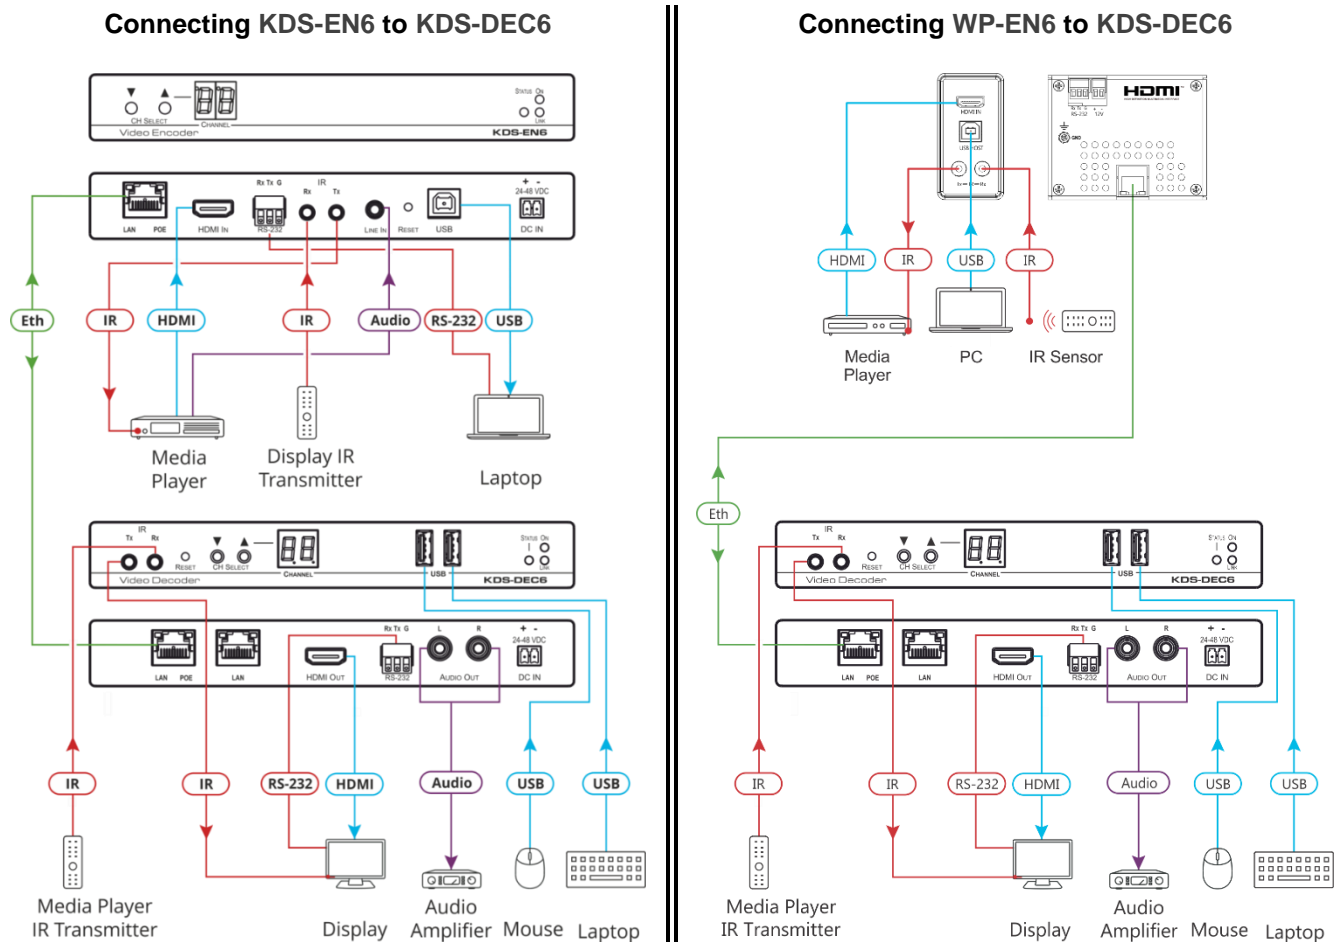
Connecting KDS-EN6 to KDS-DEC6

CH SELECT CHANNEL Video Encoder STATUS ON LINK KDS-EN6

LAN POE HDMI IN Rx Tx G RS-232 IR Rx Tx LINE IN RESET USB + - 24-48 VDC DC IN

Eth IR HDMI IR Audio RS-232 USB

Media Player

Display IR Transmitter

Laptop

IR Tx Rx RESET CH SELECT CHANNEL Video Decoder USB STATUS ON LINK KDS-DEC6

LAN POE LAN HDMI OUT Rx Tx G RS-232 L R AUDIO OUT + - 24-48 VDC DC IN

IR IR RS-232 HDMI Audio USB USB

Media Player IR Transmitter

Display

Audio Amplifier

Mouse

Laptop

Connecting WP-EN6 to KDS-DEC6

HDMI IN USB HOST

RS-232 12V GND

HDMI IR USB IR

Media Player

PC

IR Sensor

Eth

IR Tx Rx RESET CH SELECT CHANNEL Video Decoder USB STATUS ON LINK KDS-DEC6

LAN POE LAN HDMI OUT Rx Tx G RS-232 L R AUDIO OUT + - 24-48 VDC DC IN

IR IR RS-232 HDMI Audio USB USB

Media Player IR Transmitter

Display

Audio Amplifier

Mouse

Laptop